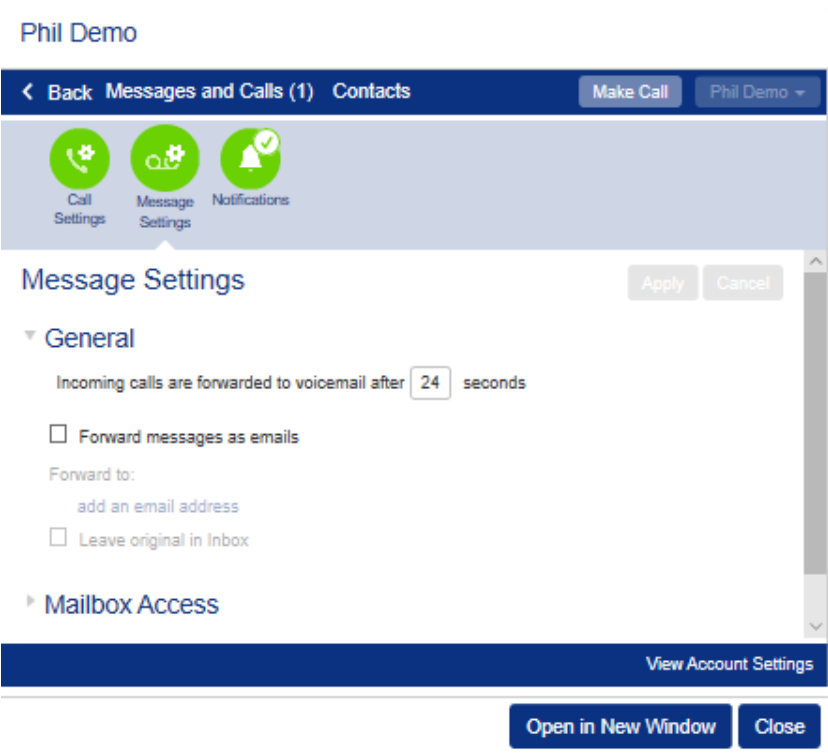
Phil Demo

Back Messages and Calls (1) Contacts Make Call Phil Demo

Call Settings
Message Settings
Notifications

Message Settings

Apply Cancel

General

Incoming calls are forwarded to voicemail after 24 seconds

Forward messages as emails

Forward to:

add an email address

Leave original in Inbox

Mailbox Access

View Account Settings

Open in New Window Close